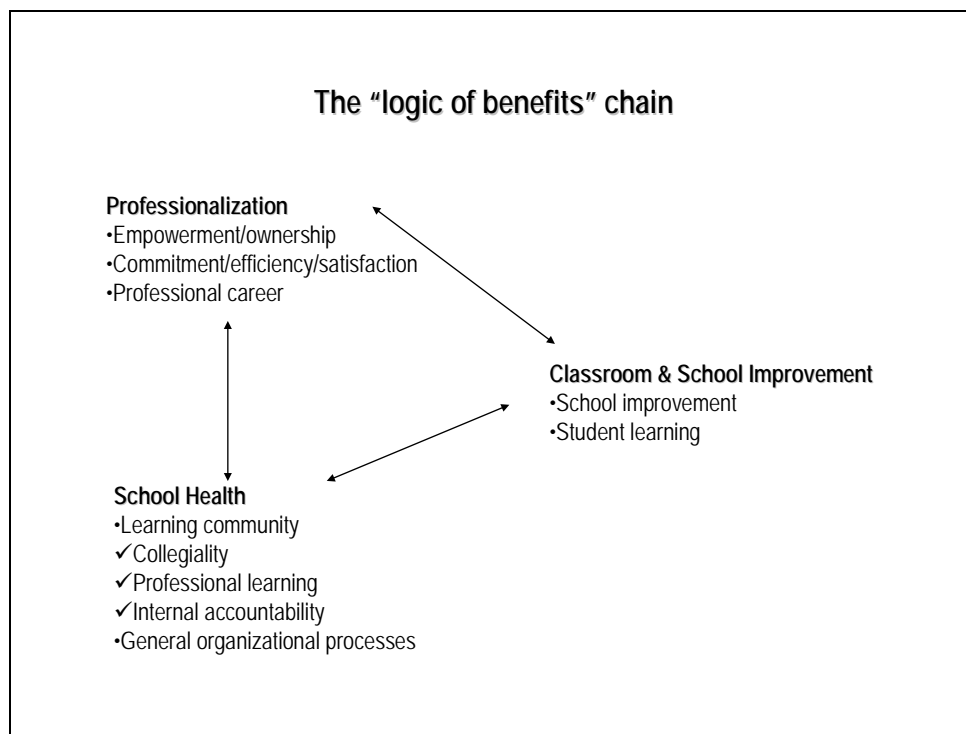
The "logic of benefits" chain

Professionalization
•Empowerment/ownership
•Commitment/efficiency/satisfaction
•Professional career

Classroom & School Improvement
•School improvement
•Student learning

School Health
•Learning community
✓Collegiality
✓Professional learning
✓Internal accountability
•General organizational processes